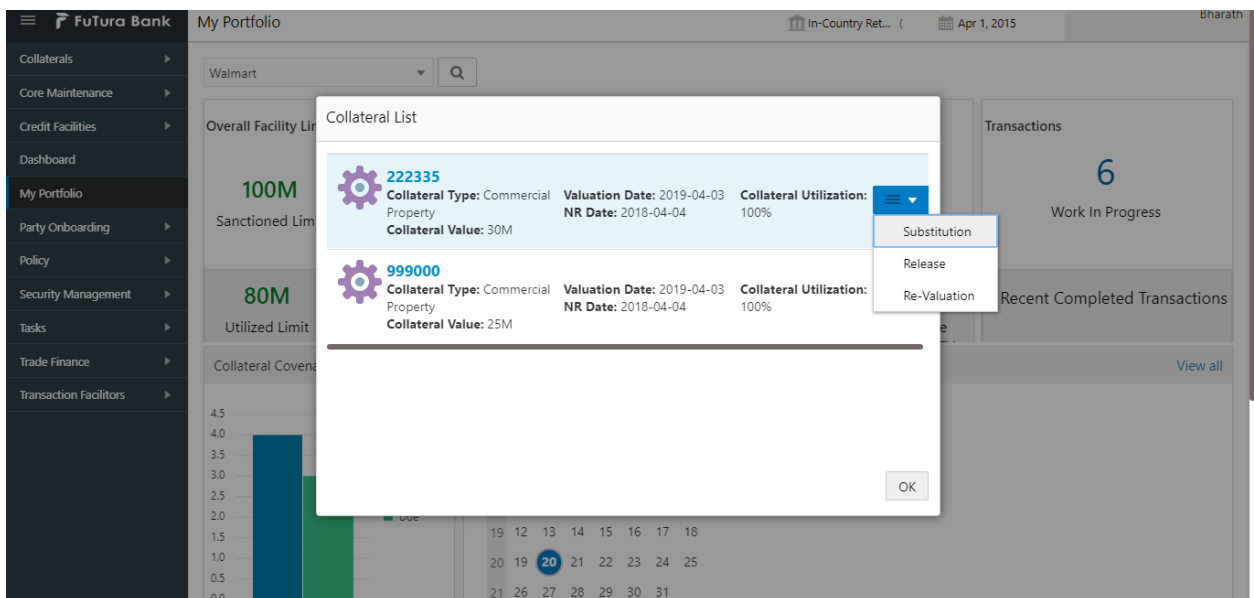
FuTura Bank
My Portfolio
In-Country Ret... (
Apr 1, 2015
Bharath

Collaterals
Core Maintenance
Credit Facilities
Dashboard
My Portfolio
Party Onboarding
Policy
Security Management
Tasks
Trade Finance
Transaction Facilitors

Walmart

Overall Facility Lir
100M
Sanctioned Lim
80M
Utilized Limit
Collateral Covena

Transactions
6
Work In Progress
Recent Completed Transactions
View all

Collateral List

222335
Collateral Type: Commercial Property
Collateral Value: 30M
Valuation Date: 2019-04-03
NR Date: 2018-04-04
Collateral Utilization: 100%

Substitution
Release
Re-Valuation

999000
Collateral Type: Commercial Property
Collateral Value: 25M
Valuation Date: 2019-04-03
NR Date: 2018-04-04
Collateral Utilization: 100%

OK

4.5
4.0
3.5
3.0
2.5
2.0
1.5
1.0
0.5
Due

19 12 13 14 15 16 17 18
20 19 20 21 22 23 24 25
21 26 27 28 29 30 31